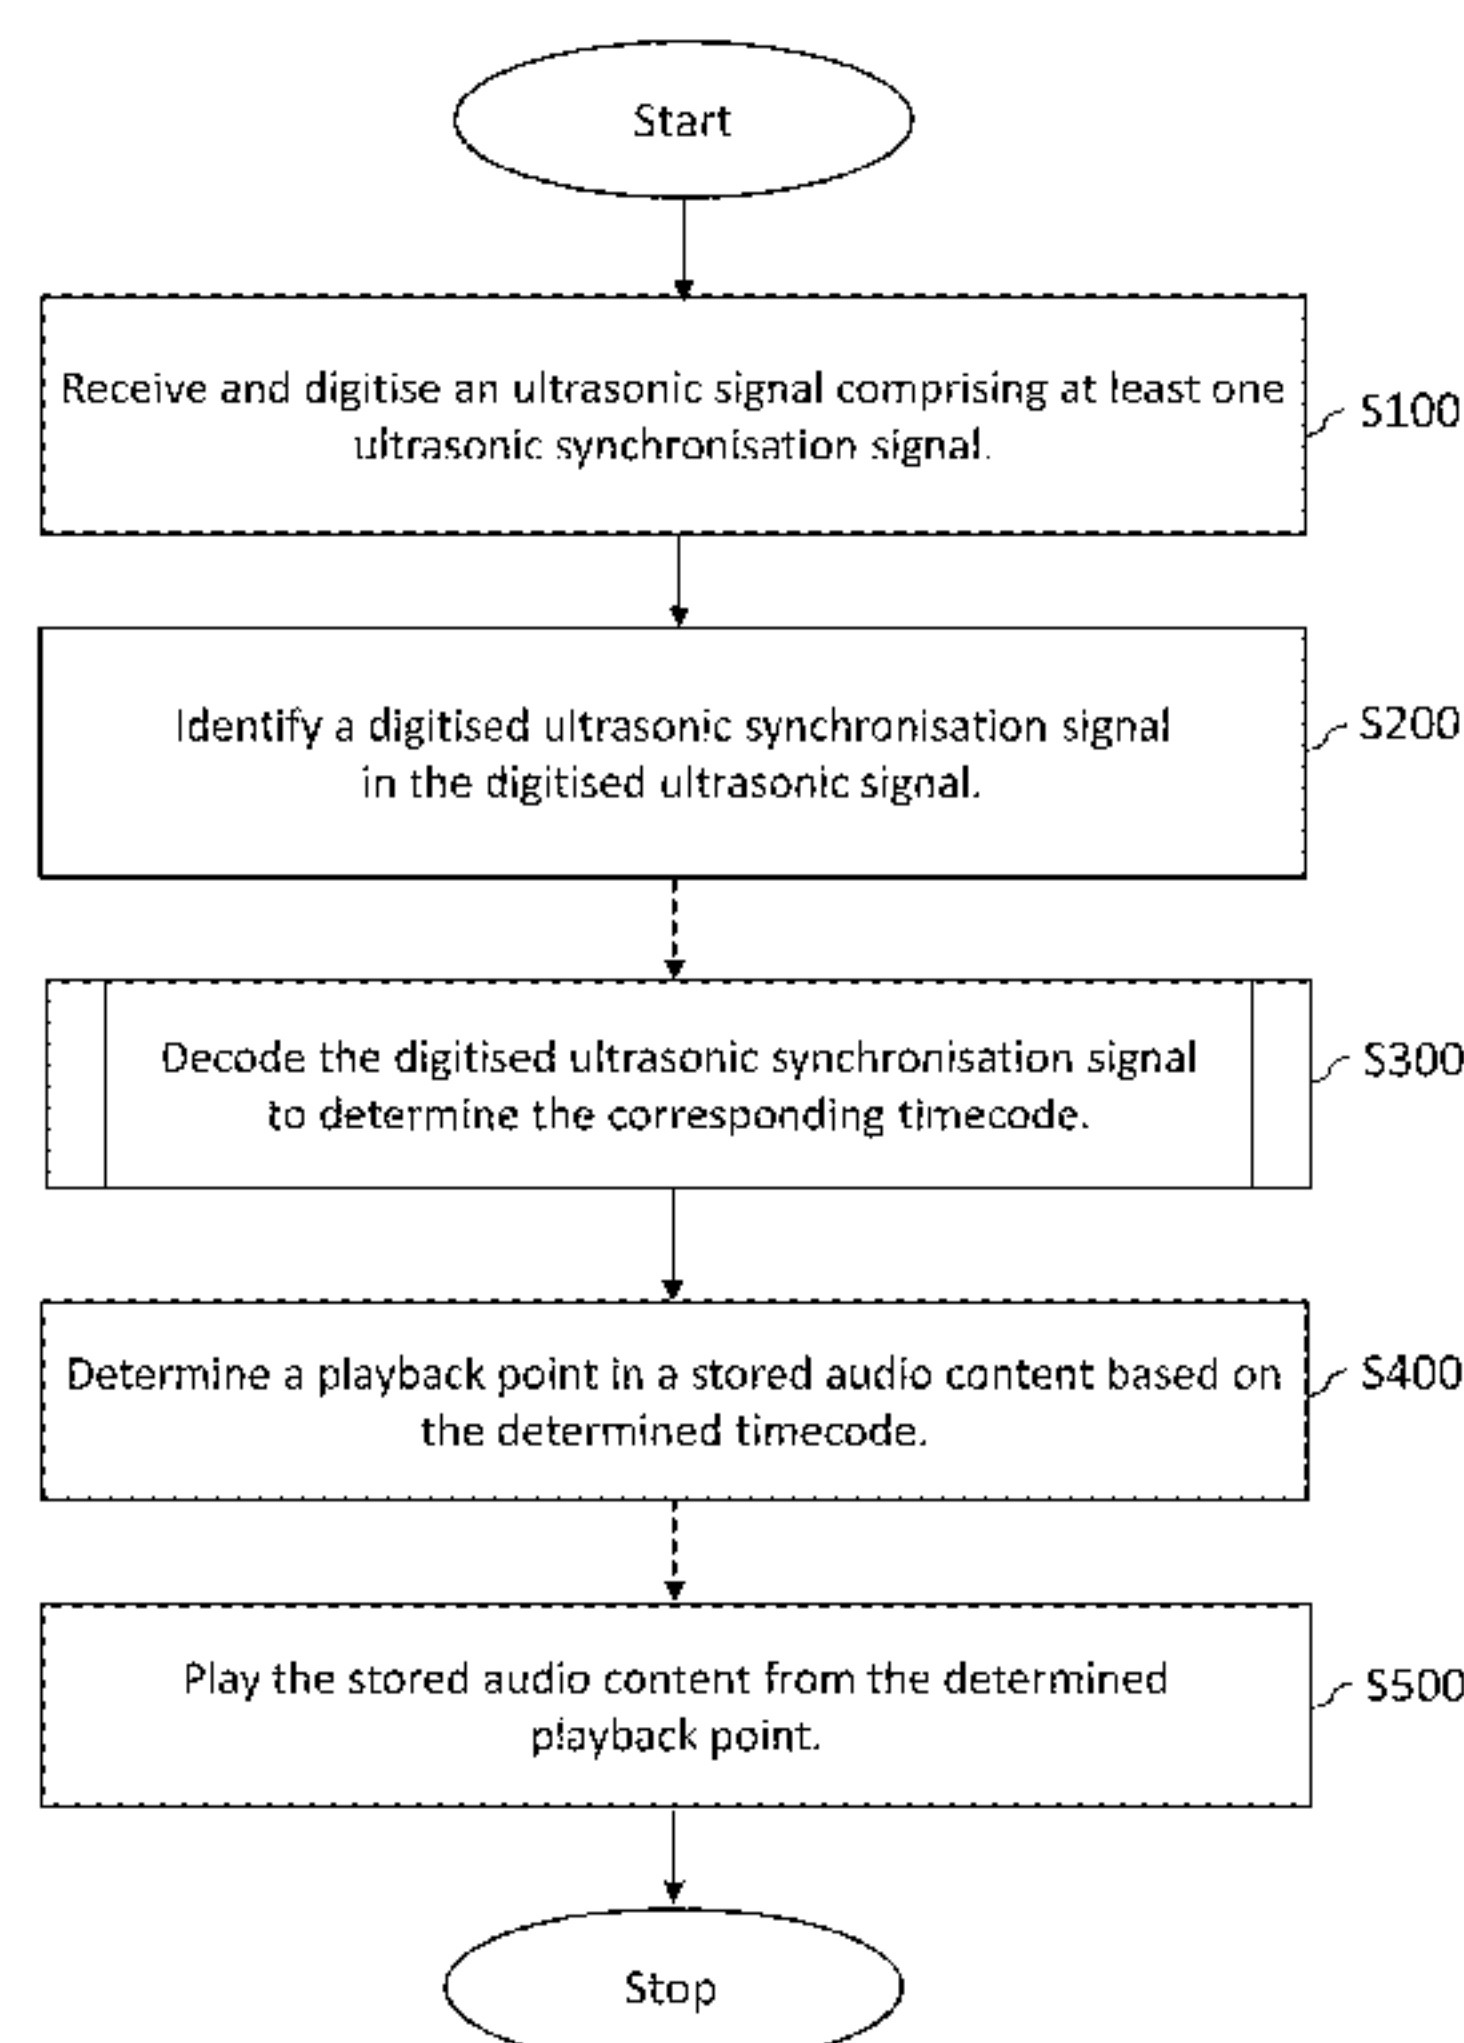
Start

Receive and digitise an ultrasonic signal comprising at least one ultrasonic synchronisation signal.

S100

Identify a digitised ultrasonic synchronisation signal in the digitised ultrasonic signal.

S200

Decode the digitised ultrasonic synchronisation signal to determine the corresponding timecode.

S300

Determine a playback point in a stored audio content based on the determined timecode.

S400

Play the stored audio content from the determined playback point.

S500

Stop